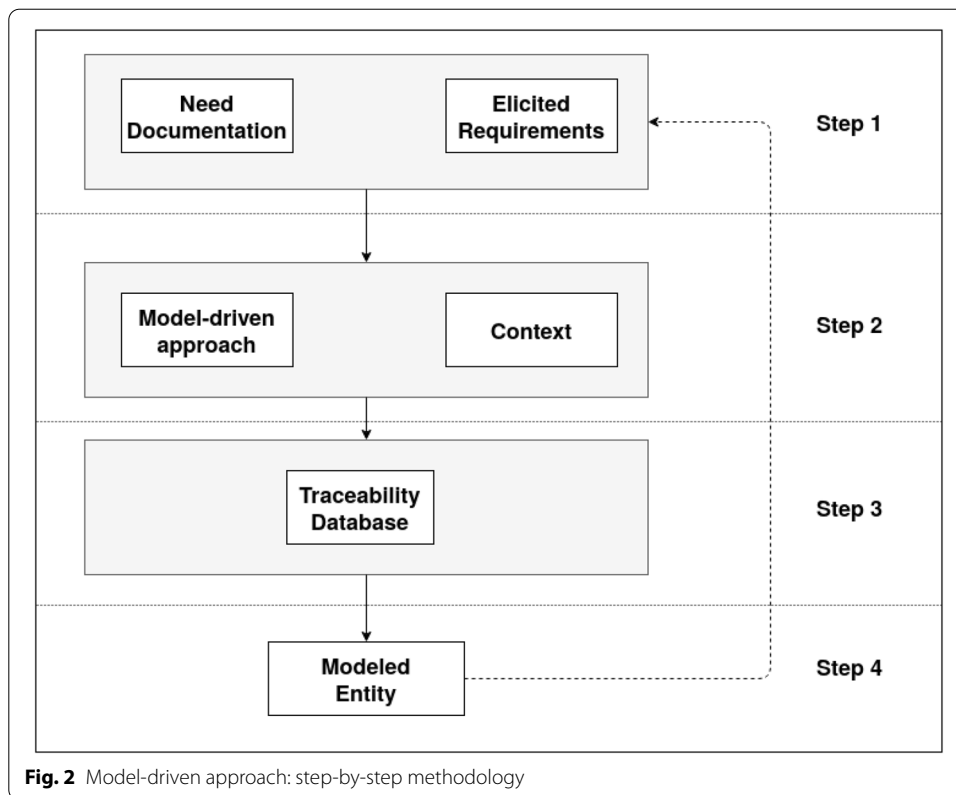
Need Documentation

Elicited Requirements

Step 1

Model-driven approach

Context

Step 2

Traceability Database

Step 3

Modeled Entity

Step 4

**Fig. 2** Model-driven approach: step-by-step methodology